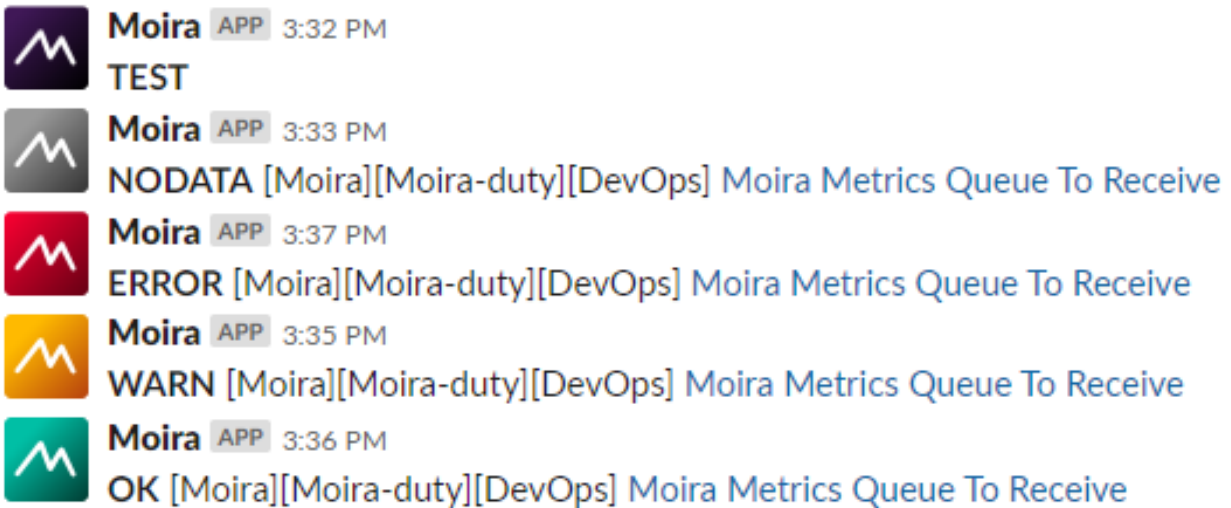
Moira APP 3:32 PM
TEST

Moira APP 3:33 PM
NODATA [Moira][Moira-duty][DevOps] Moira Metrics Queue To Receive

Moira APP 3:37 PM
ERROR [Moira][Moira-duty][DevOps] Moira Metrics Queue To Receive

Moira APP 3:35 PM
WARN [Moira][Moira-duty][DevOps] Moira Metrics Queue To Receive

Moira APP 3:36 PM
OK [Moira][Moira-duty][DevOps] Moira Metrics Queue To Receive